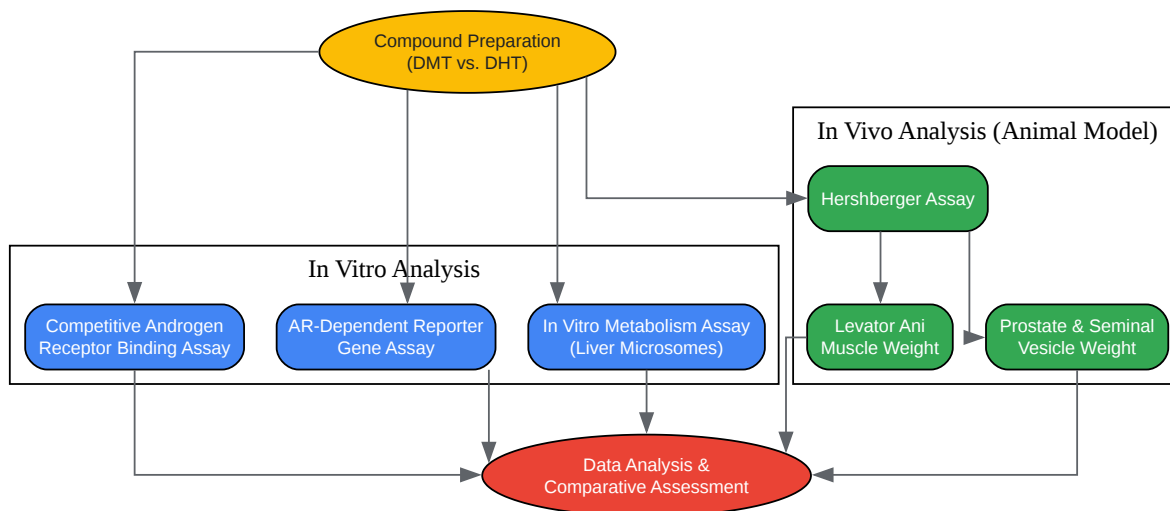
Compound Preparation
(DMT vs. DHT)

In Vivo Analysis (Animal Model)

Hershberger Assay

In Vitro Analysis

Competitive Androgen Receptor Binding Assay

AR-Dependent Reporter Gene Assay

In Vitro Metabolism Assay (Liver Microsomes)

Levator Ani Muscle Weight

Prostate & Seminal Vesicle Weight

Data Analysis & Comparative Assessment